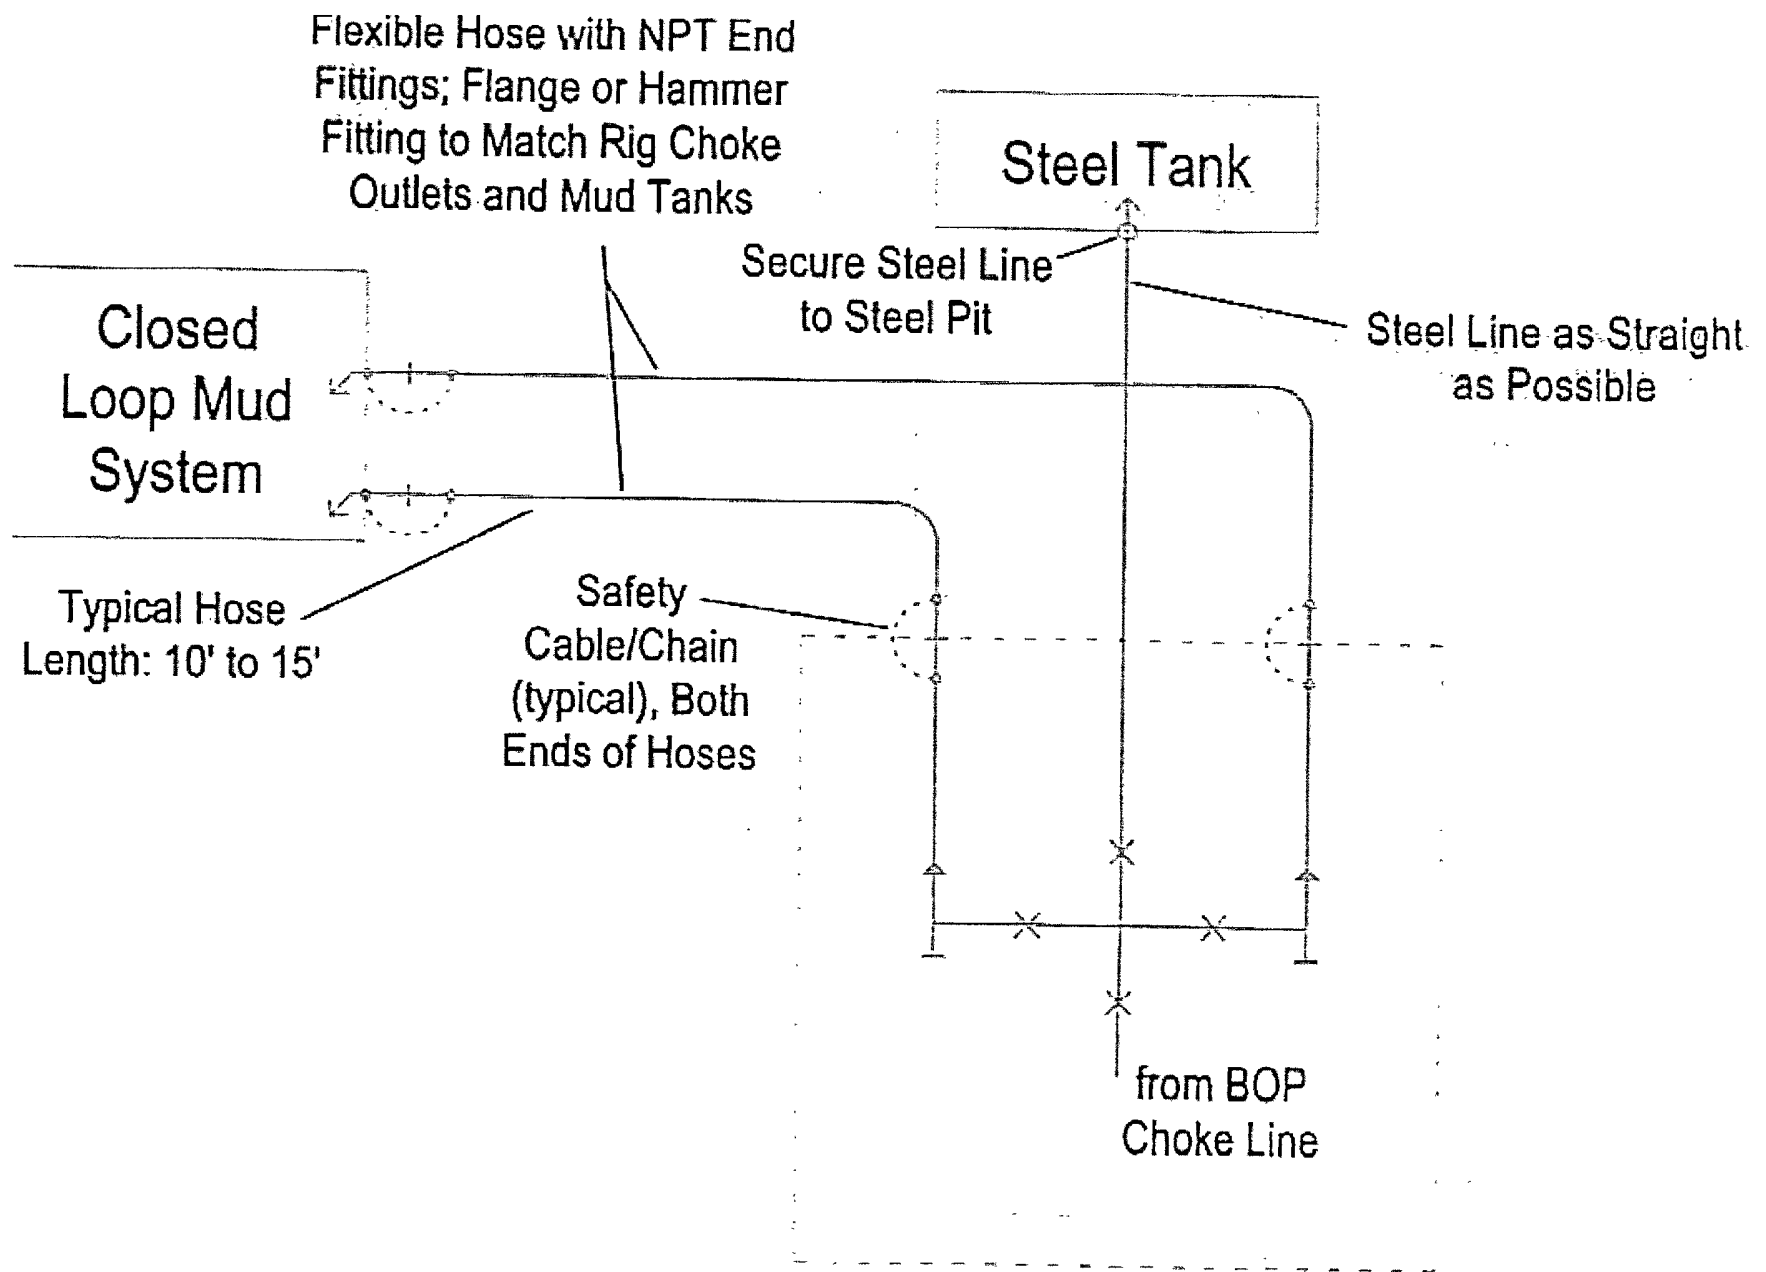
Flexible Hose with NPT End Fittings; Flange or Hammer Fitting to Match Rig Choke Outlets and Mud Tanks

Steel Tank

Secure Steel Line to Steel Pit

Steel Line as Straight as Possible

Closed Loop Mud System

Typical Hose Length: 10' to 15'

Safety Cable/Chain (typical), Both Ends of Hoses

from BOP Choke Line